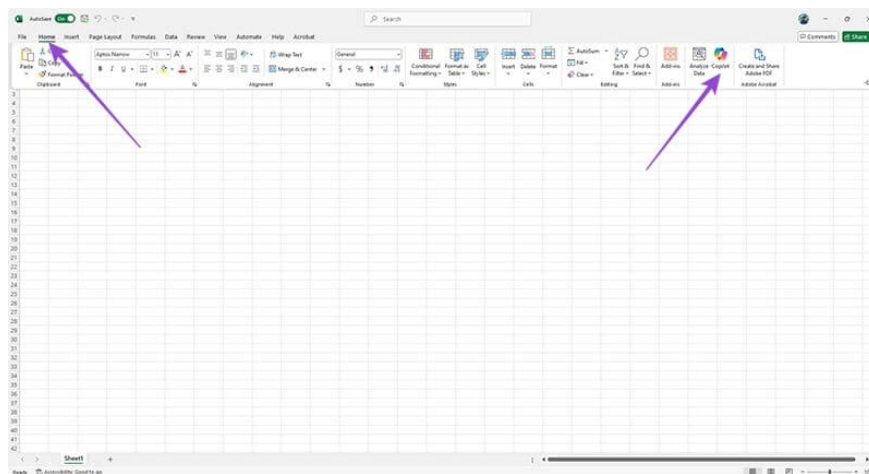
AutoSave On

Search

Comments Share

File Home Insert Page Layout Formulas Data Review View Automate Help Acrobat

Paste Copy Format Painter
Clipboard

Aptos Narrow 11 A A
B I U
Font

Wrap Text
Merge & Center
Alignment

General
$ % 9
Number

Conditional Formatting Format as Table Cell Styles
Styles

Insert Delete Format
Cells

AutoSum
Fill
Clear
Sort & Filter Find & Select
Editing

Add-ins
Add-ins

Analyze Data Copilot

Create and Share Adobe PDF
Adobe Acrobat

1
2
3
4
5
6
7
8
9
10
11
12
13
14
15
16
17
18
19
20
21
22
23
24
25
26
27
28
29
30
31
32
33
34
35
36
37
38
39
40
41
42
43

Sheet1 +

Ready Accessibility: Good to go